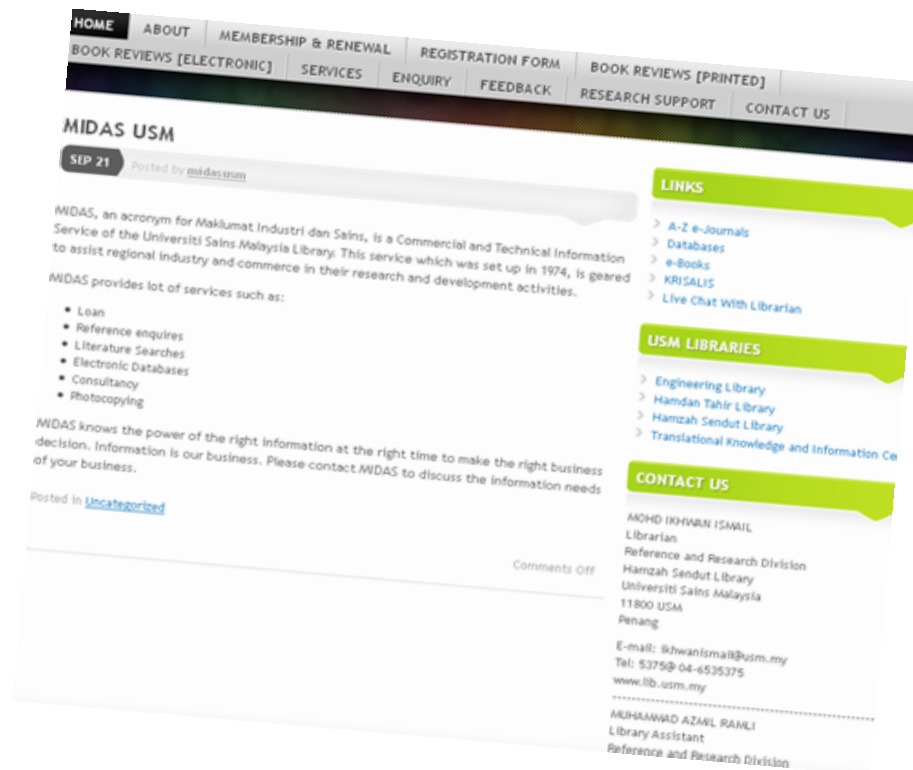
HOME | ABOUT | MEMBERSHIP & RENEWAL | REGISTRATION FORM | BOOK REVIEWS [PRINTED]
BOOK REVIEWS [ELECTRONIC] | SERVICES | ENQUIRY | FEEDBACK | RESEARCH SUPPORT | CONTACT US

MIDAS USM

SEP 21 Posted by midasusm

MIDAS, an acronym for Maklumat Industri dan Sains, is a Commercial and Technical Information Service of the Universiti Sains Malaysia Library. This service which was set up in 1974, is geared to assist regional industry and commerce in their research and development activities.

MIDAS provides lot of services such as:

- Loan
- Reference enquires
- Literature Searches
- Electronic Databases
- Consultancy
- Photocopying

MIDAS knows the power of the right information at the right time to make the right business decision. Information is our business. Please contact MIDAS to discuss the information needs of your business.

Posted in Uncategorized

Comments Off

LINKS

A-Z e-Journals
Databases
e-Books
KRISALIS
Live Chat With Librarian

USM LIBRARIES

Engineering Library
Hamdan Tahir Library
Hamzah Sendut Library
Translational Knowledge and Information Ce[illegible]

CONTACT US

MOHD IKHWAN ISMAIL
Librarian
Reference and Research Division
Hamzah Sendut Library
Universiti Sains Malaysia
11800 USM
Penang

E-mail: ikhwanismail@usm.my
Tel: 5375@ 04-6535375
www.lib.usm.my

MUHAMMAD AZMIL RAMLI
Library Assistant
Reference and Research Division